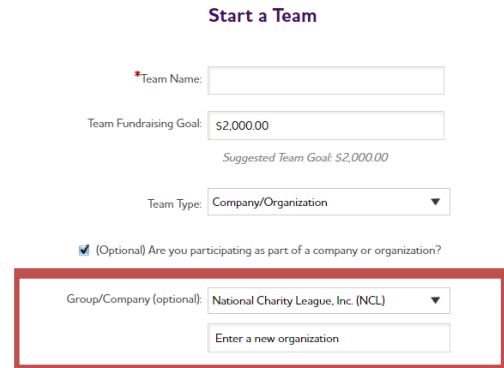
Start a Team

*Team Name:

Team Fundraising Goal: $2,000.00

Suggested Team Goal: $2,000.00

Team Type: Company/Organization

(Optional) Are you participating as part of a company or organization?

Group/Company (optional): National Charity League, Inc. (NCL)

Enter a new organization